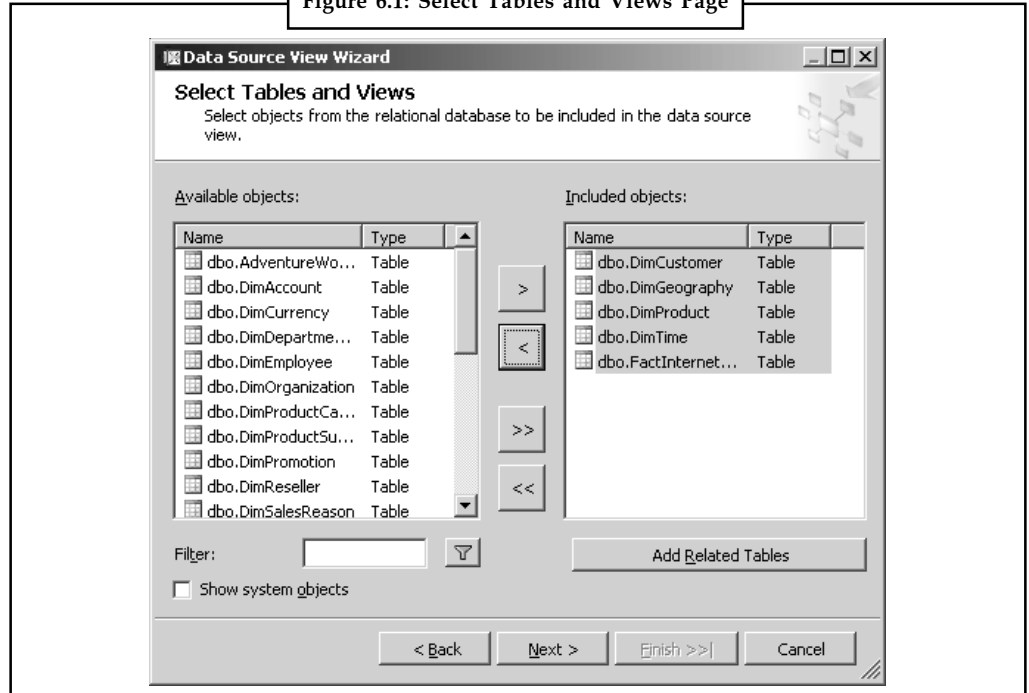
Figure 6.1: Select Tables and Views Page

Data Source View Wizard

Select Tables and Views

Select objects from the relational database to be included in the data source view.

Available objects:

| Name | Type |
|---|---|
| dbo.AdventureWo... | Table |
| dbo.DimAccount | Table |
| dbo.DimCurrency | Table |
| dbo.DimDepartme... | Table |
| dbo.DimEmployee | Table |
| dbo.DimOrganization | Table |
| dbo.DimProductCa... | Table |
| dbo.DimProductSu... | Table |
| dbo.DimPromotion | Table |
| dbo.DimReseller | Table |
| dbo.DimSalesReason | Table |

>

<

>>

<<

Included objects:

| Name | Type |
|---|---|
| dbo.DimCustomer | Table |
| dbo.DimGeography | Table |
| dbo.DimProduct | Table |
| dbo.DimTime | Table |
| dbo.FactInternet... | Table |

Filter:

Add Related Tables

Show system objects

< Back

Next >

Finish >>|

Cancel